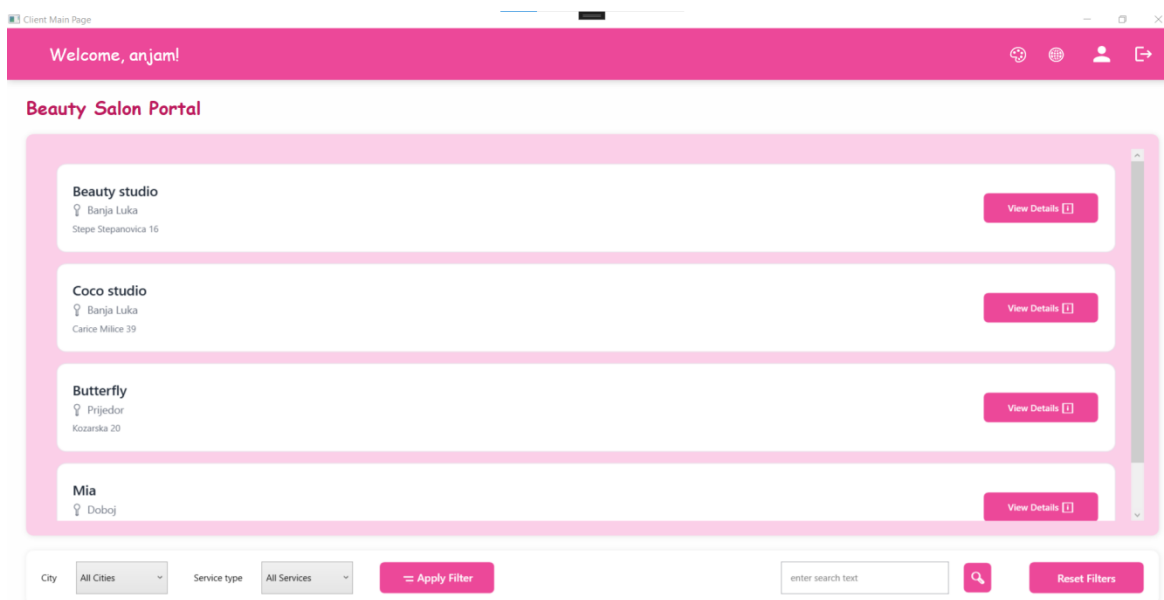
Client Main Page

Welcome, anjam!

Beauty Salon Portal

Beauty studio
Banja Luka
Stepe Stepanovica 16
View Details

Coco studio
Banja Luka
Carice Milice 39
View Details

Butterfly
Prijedor
Kozarska 20
View Details

Mia
Doboj
View Details

City All Cities Service type All Services Apply Filter enter search text Reset Filters